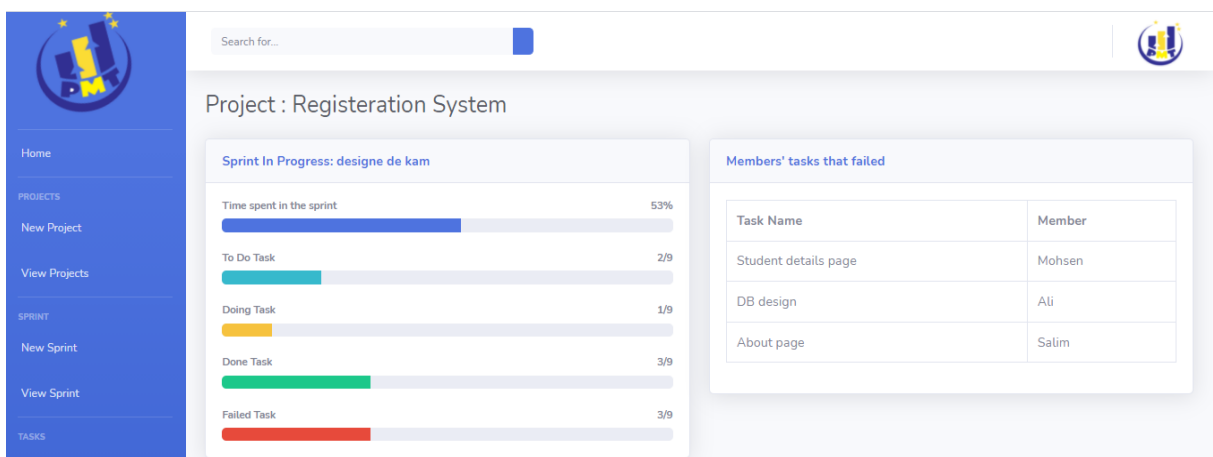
PMT

Home

PROJECTS

New Project

View Projects

SPRINT

New Sprint

View Sprint

TASKS

Search for...

Project : Registeration System

Sprint In Progress: designe de kam

Time spent in the sprint 53%

To Do Task 2/9

Doing Task 1/9

Done Task 3/9

Failed Task 3/9

Members' tasks that failed

| Task Name | Member |
|---|---|
| Student details page | Mohsen |
| DB design | Ali |
| About page | Salim |